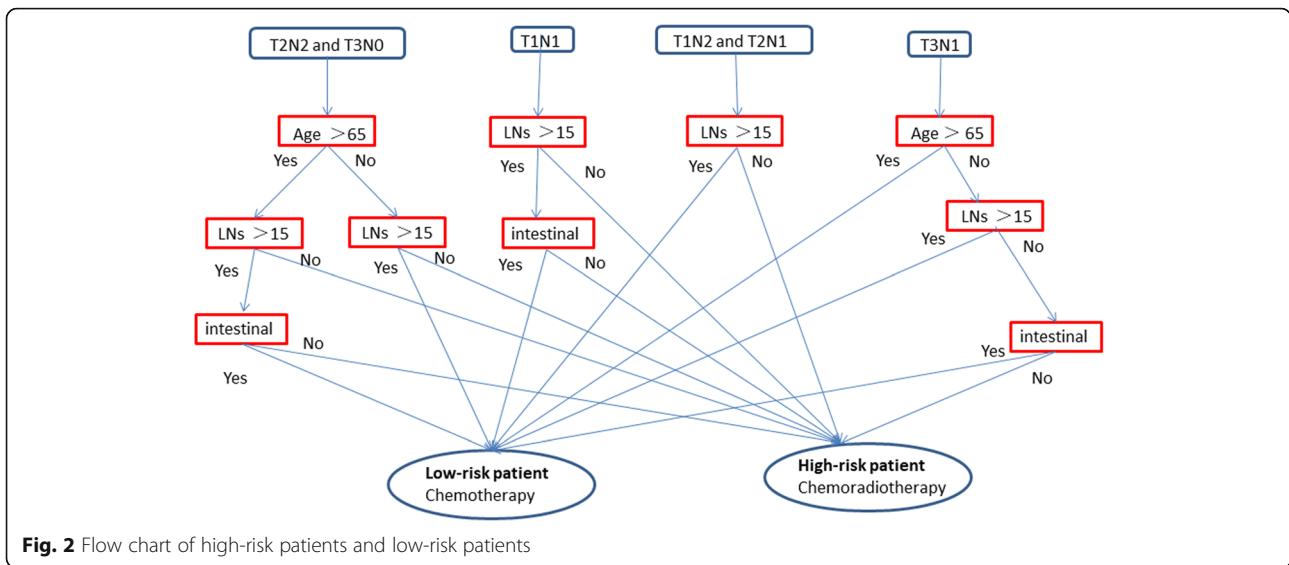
T2N2 and T3N0

T1N1

T1N2 and T2N1

T3N1

Age ＞65

Yes

No

LNs ＞15

Yes

No

LNs ＞15

Yes

No

Age ＞ 65

Yes

No

LNs ＞15

Yes

No

LNs ＞15

Yes

No

intestinal

Yes

No

LNs ＞15

Yes

No

intestinal

No

Yes

intestinal

Yes

No

Low-risk patient
Chemotherapy

High-risk patient
Chemoradiotherapy

**Fig. 2** Flow chart of high-risk patients and low-risk patients